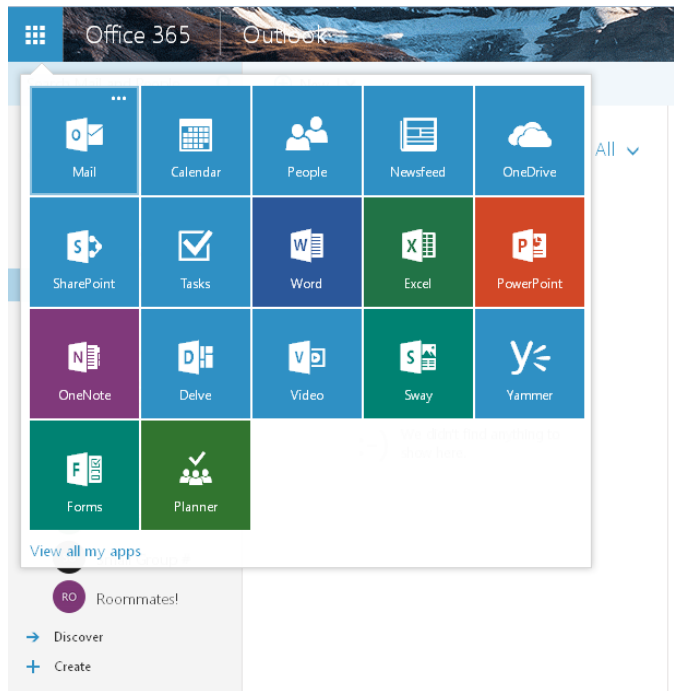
Office 365 Outlook

All

Mail
Calendar
People
Newsfeed
OneDrive
SharePoint
Tasks
Word
Excel
PowerPoint
OneNote
Delve
Video
Sway
Yammer
Forms
Planner

View all my apps

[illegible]

RO Roommates!

Discover
Create